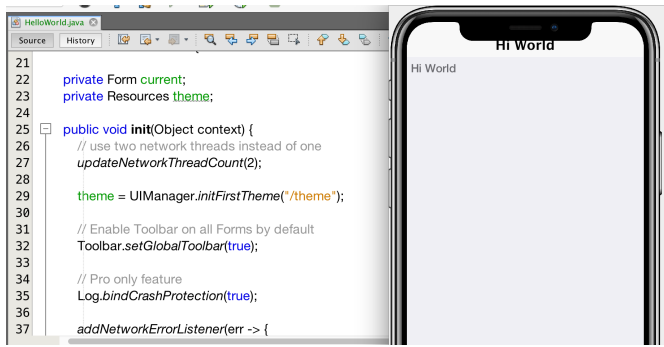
HelloWorld.java

Source History

21
22 private Form current;
23 private Resources theme;
24
25 public void init(Object context) {
26 // use two network threads instead of one
27 updateNetworkThreadCount(2);
28
29 theme = UIManager.initFirstTheme("/theme");
30
31 // Enable Toolbar on all Forms by default
32 Toolbar.setGlobalToolbar(true);
33
34 // Pro only feature
35 Log.bindCrashProtection(true);
36
37 addNetworkErrorListener(err -> {

Hi World

Hi World